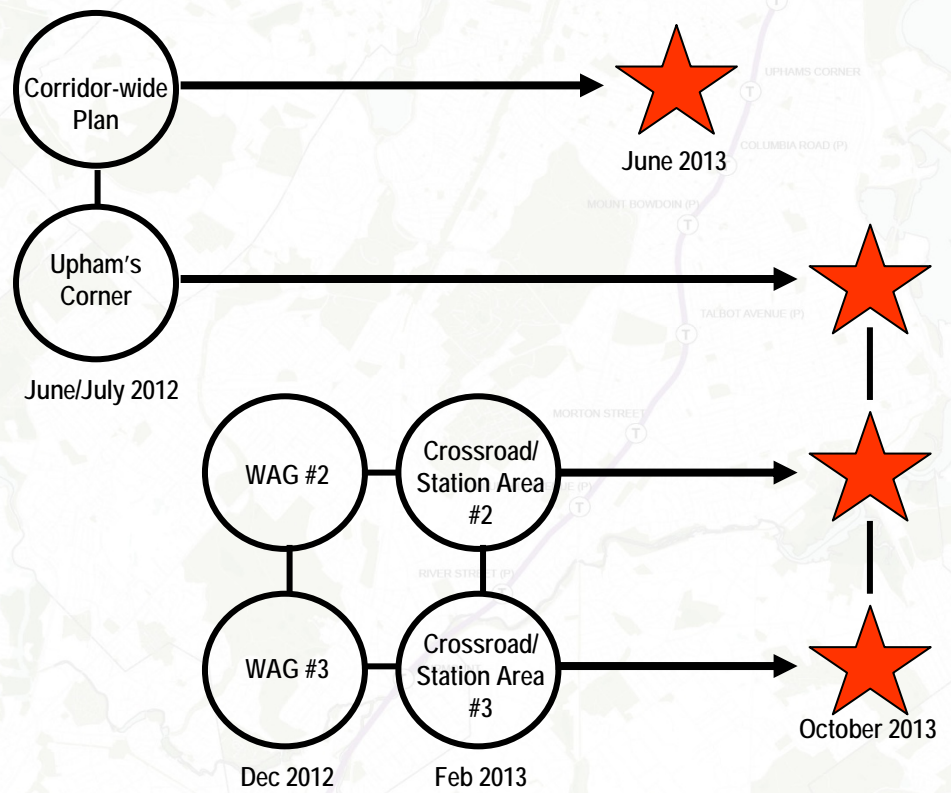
Corridor-wide Plan

June 2013

UPHAMS CORNER

COLUMBIA ROAD (P)

MOUNT BOWDOIN (P)

Upham's Corner

TALBOT AVENUE (P)

June/July 2012

MORTON STREET

WAG #2

Crossroad/ Station Area #2

RIVER STREET (P)

WAG #3

Crossroad/ Station Area #3

October 2013

Dec 2012

Feb 2013